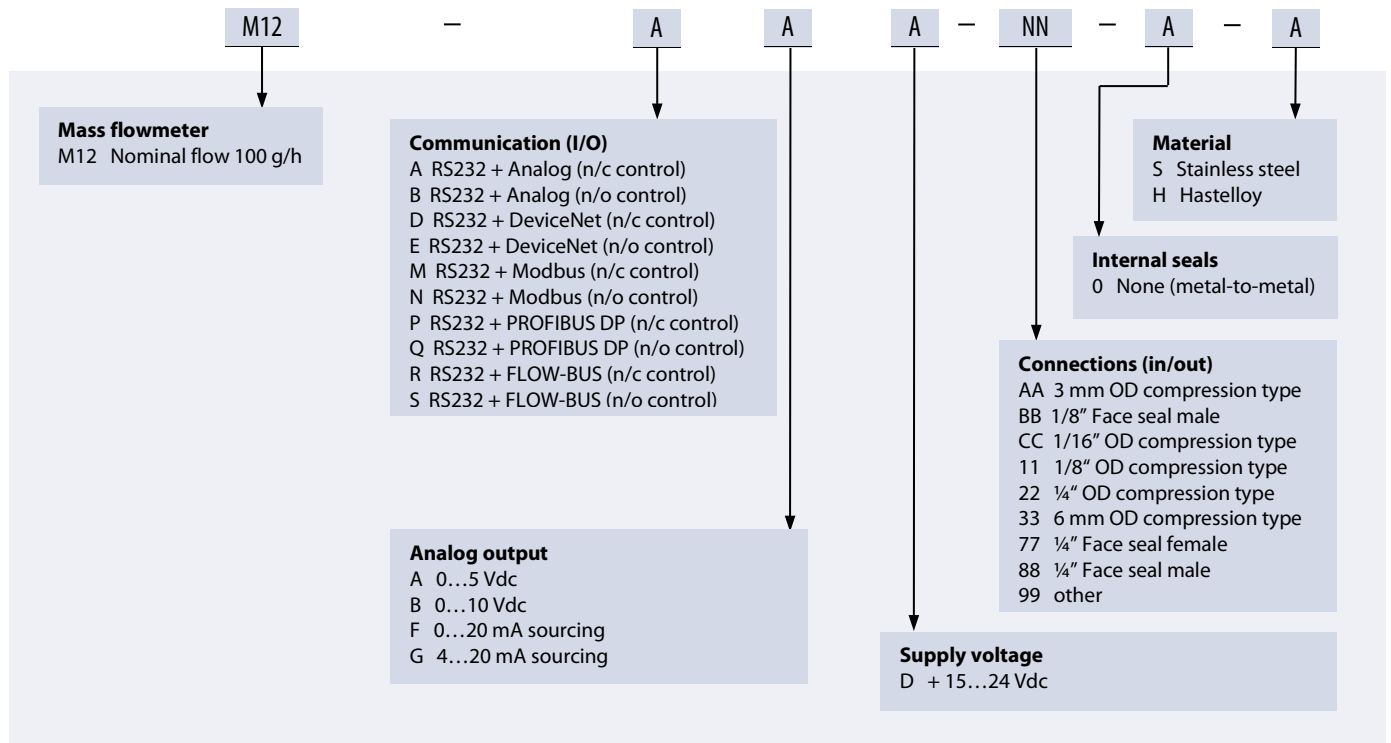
M12 – A A A – NN – A – A

**Mass flowmeter**
M12 Nominal flow 100 g/h

**Communication (I/O)**
A RS232 + Analog (n/c control)
B RS232 + Analog (n/o control)
D RS232 + DeviceNet (n/c control)
E RS232 + DeviceNet (n/o control)
M RS232 + Modbus (n/c control)
N RS232 + Modbus (n/o control)
P RS232 + PROFIBUS DP (n/c control)
Q RS232 + PROFIBUS DP (n/o control)
R RS232 + FLOW-BUS (n/c control)
S RS232 + FLOW-BUS (n/o control)

**Material**
S Stainless steel
H Hastelloy

**Internal seals**
0 None (metal-to-metal)

**Connections (in/out)**
AA 3 mm OD compression type
BB 1/8" Face seal male
CC 1/16" OD compression type
11 1/8" OD compression type
22 ¼" OD compression type
33 6 mm OD compression type
77 ¼" Face seal female
88 ¼" Face seal male
99 other

**Analog output**
A 0…5 Vdc
B 0…10 Vdc
F 0…20 mA sourcing
G 4…20 mA sourcing

**Supply voltage**
D + 15…24 Vdc